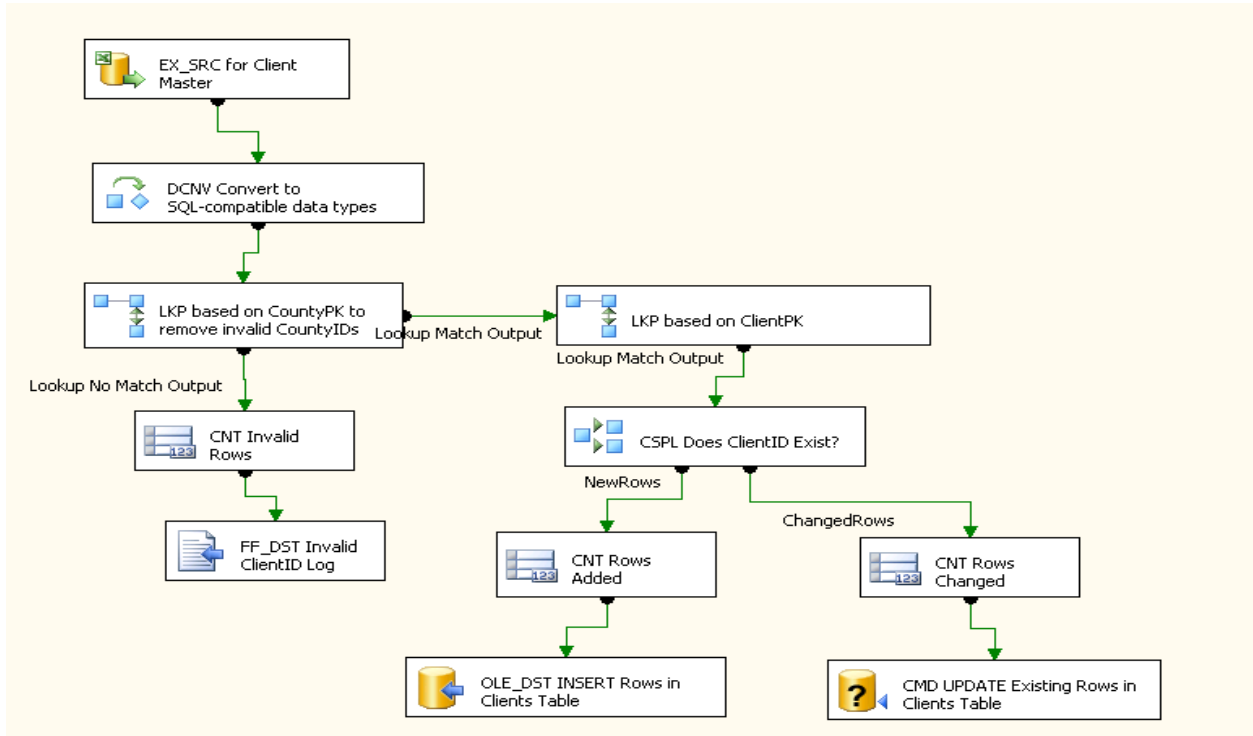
EX_SRC for Client Master

DCNV Convert to SQL-compatible data types

LKP based on CountyPK to remove invalid CountyIDs

Lookup Match Output

LKP based on ClientPK

Lookup No Match Output

Lookup Match Output

CNT Invalid Rows

CSPL Does ClientID Exist?

NewRows

ChangedRows

FF_DST Invalid ClientID Log

CNT Rows Added

CNT Rows Changed

OLE_DST INSERT Rows in Clients Table

CMD UPDATE Existing Rows in Clients Table